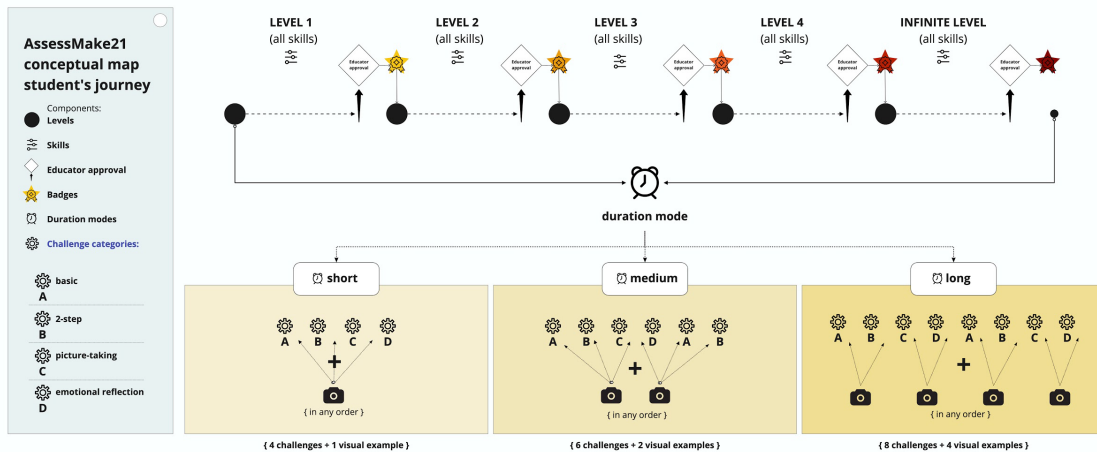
AssessMake21 conceptual map student's journey

Components:
Levels
Skills
Educator approval
Badges
Duration modes
Challenge categories:

basic
A

2-step
B

picture-taking
C

emotional reflection
D

LEVEL 1
(all skills)

Educator approval

LEVEL 2
(all skills)

Educator approval

LEVEL 3
(all skills)

Educator approval

LEVEL 4
(all skills)

Educator approval

INFINITE LEVEL
(all skills)

Educator approval

duration mode

short

A B C D
+
{ in any order }

{ 4 challenges + 1 visual example }

medium

A B C D A B
+
{ in any order }

{ 6 challenges + 2 visual examples }

long

A B C D A B C D
+
{ in any order }

{ 8 challenges + 4 visual examples }